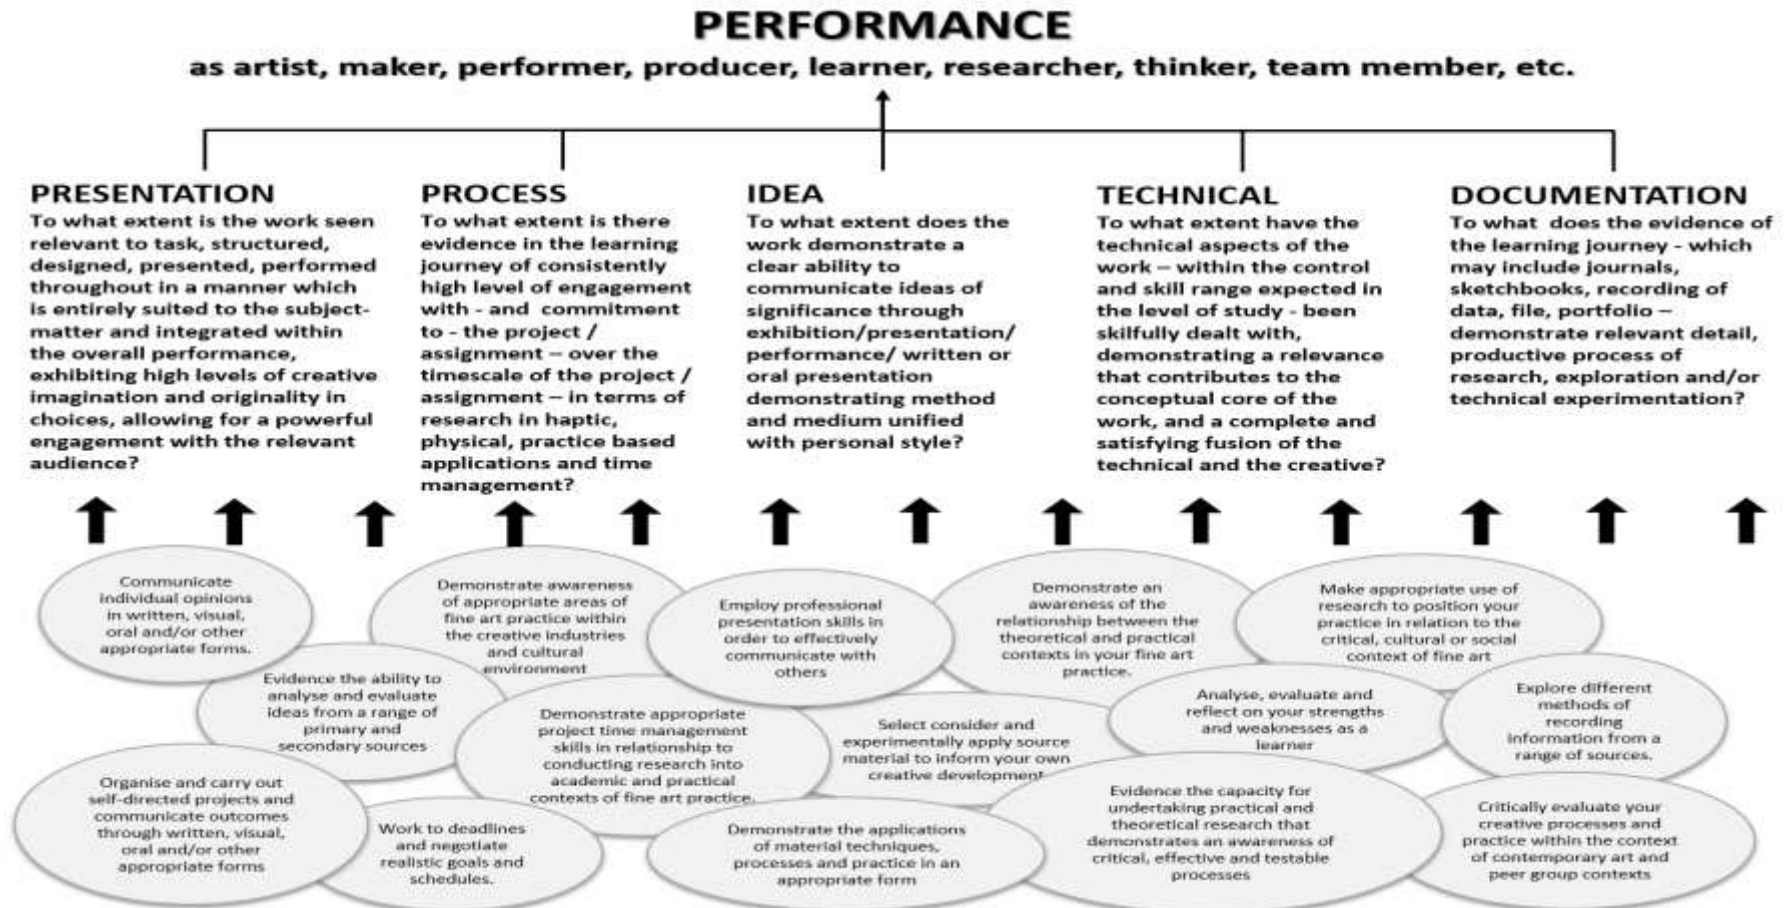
PERFORMANCE

as artist, maker, performer, producer, learner, researcher, thinker, team member, etc.

PRESENTATION

To what extent is the work seen relevant to task, structured, designed, presented, performed throughout in a manner which is entirely suited to the subject-matter and integrated within the overall performance, exhibiting high levels of creative imagination and originality in choices, allowing for a powerful engagement with the relevant audience?

PROCESS

To what extent is there evidence in the learning journey of consistently high level of engagement with - and commitment to - the project / assignment – over the timescale of the project / assignment – in terms of research in haptic, physical, practice based applications and time management?

IDEA

To what extent does the work demonstrate a clear ability to communicate ideas of significance through exhibition/presentation/ performance/ written or oral presentation demonstrating method and medium unified with personal style?

TECHNICAL

To what extent have the technical aspects of the work – within the control and skill range expected in the level of study - been skilfully dealt with, demonstrating a relevance that contributes to the conceptual core of the work, and a complete and satisfying fusion of the technical and the creative?

DOCUMENTATION

To what does the evidence of the learning journey - which may include journals, sketchbooks, recording of data, file, portfolio – demonstrate relevant detail, productive process of research, exploration and/or technical experimentation?

Communicate individual opinions in written, visual, oral and/or other appropriate forms.

Demonstrate awareness of appropriate areas of fine art practice within the creative industries and cultural environment

Employ professional presentation skills in order to effectively communicate with others

Demonstrate an awareness of the relationship between the theoretical and practical contexts in your fine art practice.

Make appropriate use of research to position your practice in relation to the critical, cultural or social context of fine art

Evidence the ability to analyse and evaluate ideas from a range of primary and secondary sources

Demonstrate appropriate project time management skills in relationship to conducting research into academic and practical contexts of fine art practice.

Select consider and experimentally apply source material to inform your own creative development

Analyse, evaluate and reflect on your strengths and weaknesses as a learner

Explore different methods of recording information from a range of sources.

Organise and carry out self-directed projects and communicate outcomes through written, visual, oral and/or other appropriate forms

Work to deadlines and negotiate realistic goals and schedules.

Demonstrate the applications of material techniques, processes and practice in an appropriate form

Evidence the capacity for undertaking practical and theoretical research that demonstrates an awareness of critical, effective and testable processes

Critically evaluate your creative processes and practice within the context of contemporary art and peer group contexts